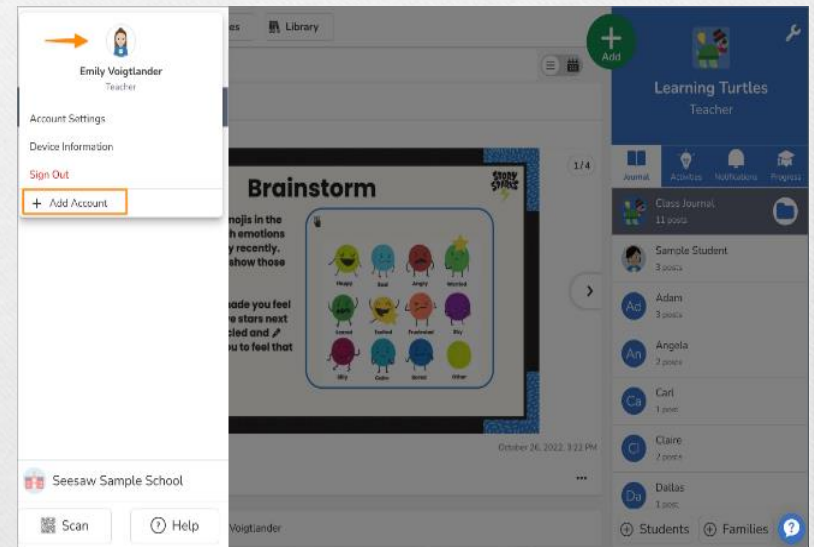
Emily Voigtlander
Teacher

Account Settings
Device Information
Sign Out
+ Add Account

Seesaw Sample School
Scan
Help

es
Library

Add

Learning Turtles
Teacher

Journal
Activities
Notifications
Progress

Class Journal
11 posts

Sample Student
3 posts

Ad Adam
3 posts

An Angela
2 posts

Ca Carl
1 post

Cl Claire
2 posts

Da Dallas
1 post

Students
Families

1/4

Brainstorm

STORY SPARKS

ojis in the
h emotions
y recently.
show those

ade you feel
e stars next
cled and
ou to feel that

Happy
Sad
Angry
Worried
Loved
Excited
Frustrated
Shy
Silly
Calm
Bored
Other

October 26, 2022, 3:22 PM

Voigtlander